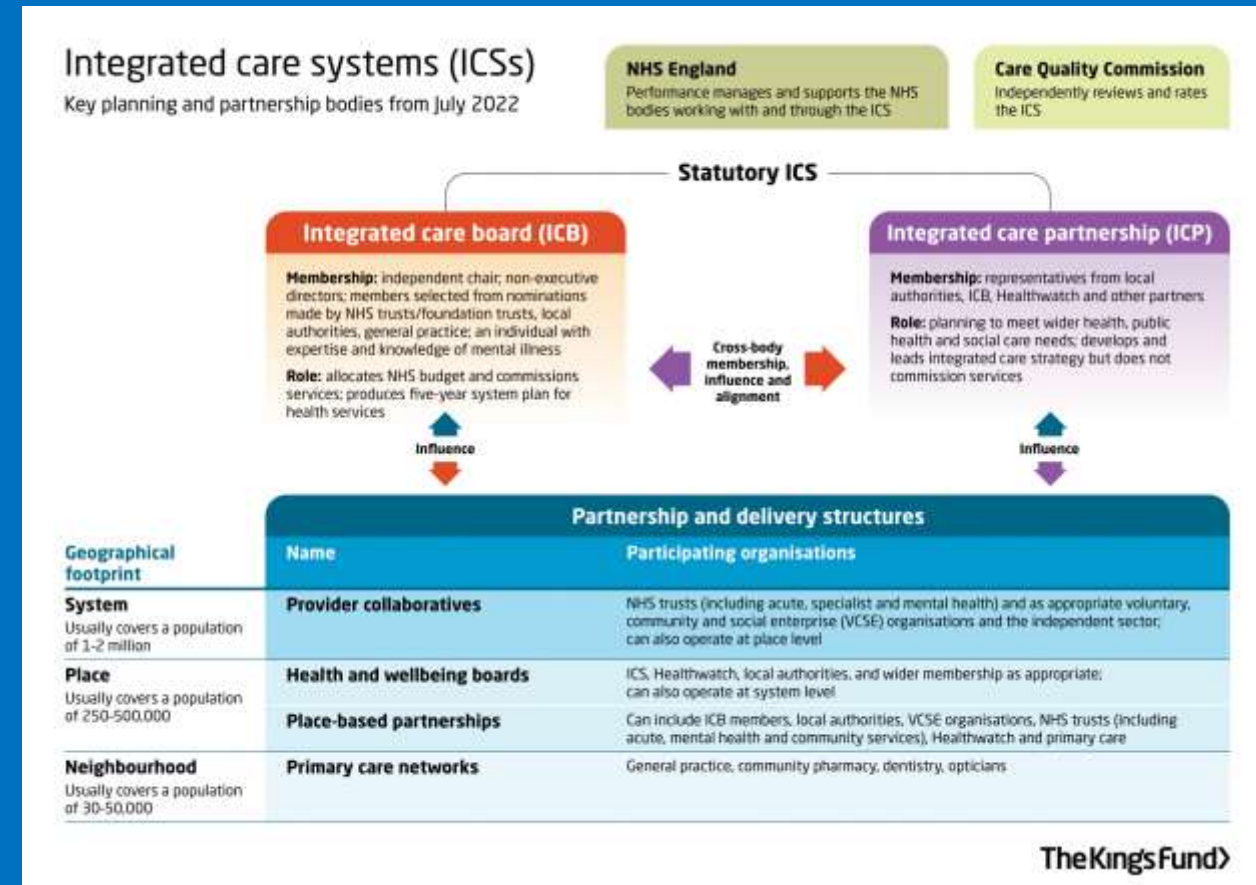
Integrated care systems (ICSs)
Key planning and partnership bodies from July 2022

NHS England
Performance manages and supports the NHS bodies working with and through the ICS

Care Quality Commission
Independently reviews and rates the ICS

Statutory ICS

Integrated care board (ICB)

Membership: independent chair; non-executive directors; members selected from nominations made by NHS trusts/foundation trusts, local authorities, general practice; an individual with expertise and knowledge of mental illness

Role: allocates NHS budget and commissions services; produces five-year system plan for health services

Cross-body membership, influence and alignment

Integrated care partnership (ICP)

Membership: representatives from local authorities, ICB, Healthwatch and other partners

Role: planning to meet wider health, public health and social care needs; develops and leads integrated care strategy but does not commission services

Influence

Influence

Partnership and delivery structures

| Geographical footprint | Name | Participating organisations |
|---|---|---|
| System<br>Usually covers a population of 1-2 million | Provider collaboratives | NHS trusts (including acute, specialist and mental health) and as appropriate voluntary, community and social enterprise (VCSE) organisations and the independent sector; can also operate at place level |
| Place<br>Usually covers a population of 250-500,000 | Health and wellbeing boards | ICS, Healthwatch, local authorities, and wider membership as appropriate; can also operate at system level |
| | Place-based partnerships | Can include ICB members, local authorities, VCSE organisations, NHS trusts (including acute, mental health and community services), Healthwatch and primary care |
| Neighbourhood<br>Usually covers a population of 30-50,000 | Primary care networks | General practice, community pharmacy, dentistry, opticians |

The King's Fund